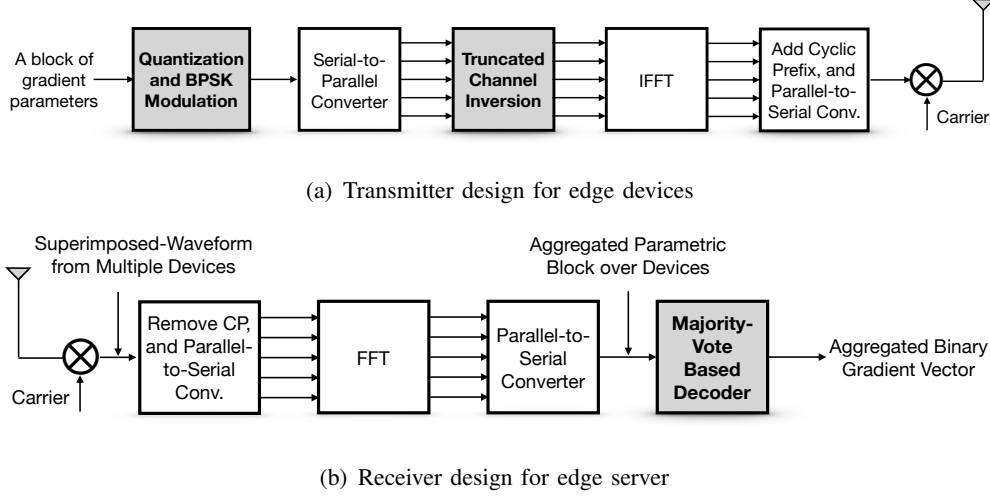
A block of gradient parameters

Quantization and BPSK Modulation

Serial-to-Parallel Converter

Truncated Channel Inversion

IFFT

Add Cyclic Prefix, and Parallel-to-Serial Conv.

Carrier

(a) Transmitter design for edge devices

Superimposed-Waveform from Multiple Devices

Carrier

Remove CP, and Parallel-to-Serial Conv.

FFT

Parallel-to-Serial Converter

Aggregated Parametric Block over Devices

Majority-Vote Based Decoder

Aggregated Binary Gradient Vector

(b) Receiver design for edge server